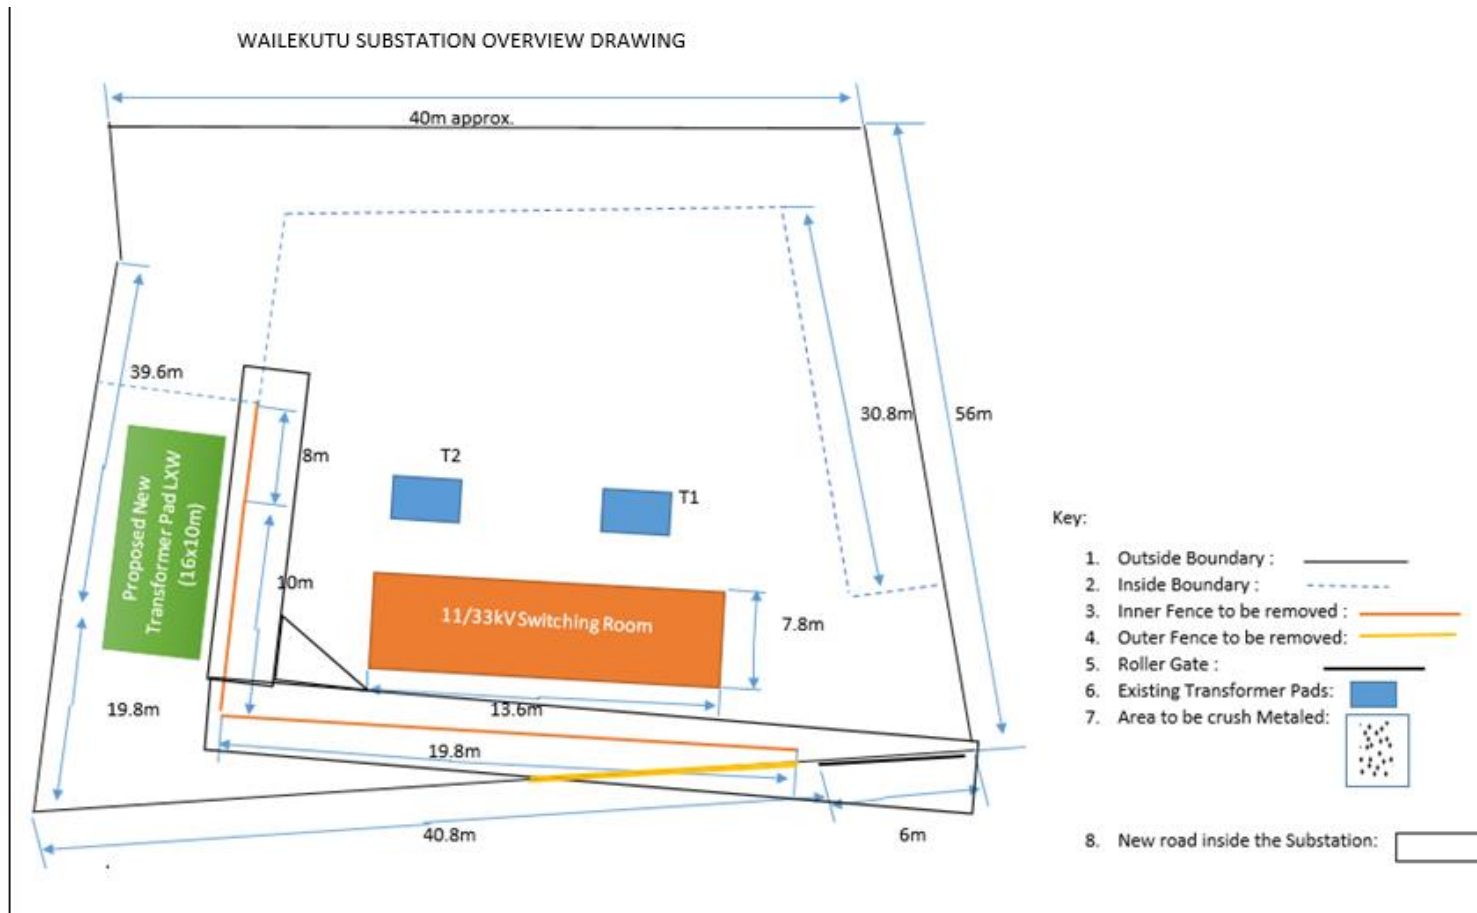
WAILEKUTU SUBSTATION OVERVIEW DRAWING

40m approx.

39.6m

Proposed New Transformer Pad LXW (16x10m)

8m

10m

T2

T1

30.8m

56m

11/33kV Switching Room

7.8m

13.6m

19.8m

19.8m

40.8m

6m

Key:

1. Outside Boundary :
2. Inside Boundary :
3. Inner Fence to be removed :
4. Outer Fence to be removed:
5. Roller Gate :
6. Existing Transformer Pads:
7. Area to be crush Metaled:

8. New road inside the Substation: